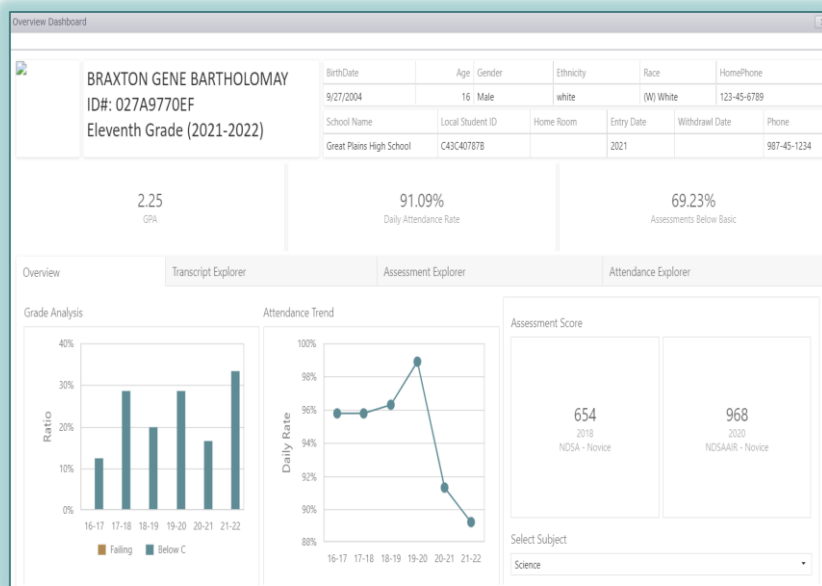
Overview Dashboard

BRAXTON GENE BARTHOLOMAY
ID#: 027A9770EF
Eleventh Grade (2021-2022)

| BirthDate | Age | Gender | Ethnicity | Race | HomePhone |
|---|---|---|---|---|---|
| 9/27/2004 | 16 | Male | white | (W) White | 123-45-6789 |

| School Name | Local Student ID | Home Room | Entry Date | Withdrawl Date | Phone |
|---|---|---|---|---|---|
| Great Plains High School | C43C40787B | | 2021 | | 987-45-1234 |

2.25
GPA

91.09%
Daily Attendance Rate

69.23%
Assessments Below Basic

Overview | Transcript Explorer | Assessment Explorer | Attendance Explorer

Grade Analysis

40%
30%
20%
10%
0%
Ratio
16-17 17-18 18-19 19-20 20-21 21-22
Failing Below C

Attendance Trend

100%
98%
96%
94%
92%
90%
88%
Daily Rate
16-17 17-18 18-19 19-20 20-21 21-22

Assessment Score

654
2018
NDSA - Novice

968
2020
NDSAAIR - Novice

Select Subject
Science